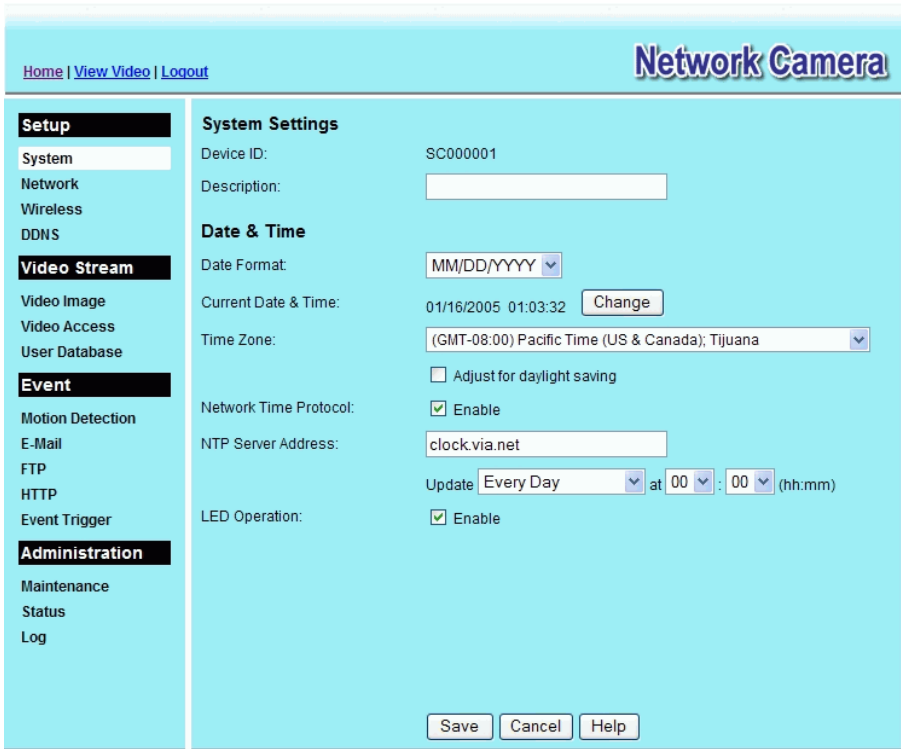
Home | View Video | Logout

Network Camera

Setup
System
Network
Wireless
DDNS

Video Stream
Video Image
Video Access
User Database

Event
Motion Detection
E-Mail
FTP
HTTP
Event Trigger

Administration
Maintenance
Status
Log

System Settings
Device ID: SC000001
Description:

Date & Time
Date Format: MM/DD/YYYY
Current Date & Time: 01/16/2005 01:03:32 Change
Time Zone: (GMT-08:00) Pacific Time (US & Canada); Tijuana
Adjust for daylight saving
Network Time Protocol: Enable
NTP Server Address: clock.via.net
Update Every Day at 00 : 00 (hh:mm)
LED Operation: Enable

Save Cancel Help